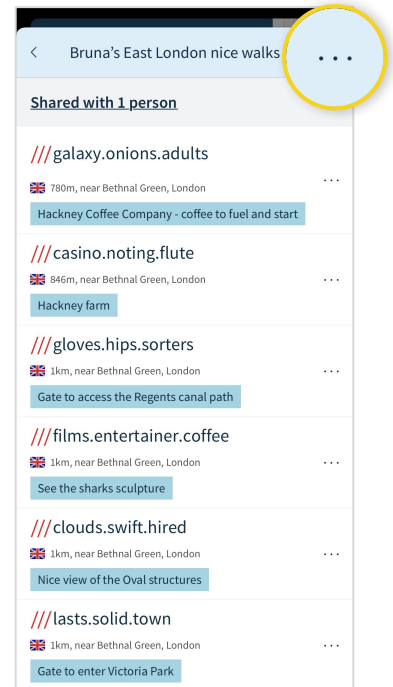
<
Bruna's East London nice walks
...

Shared with 1 person

///galaxy.onions.adults
780m, near Bethnal Green, London
...
Hackney Coffee Company - coffee to fuel and start

///casino.noting.flute
846m, near Bethnal Green, London
...
Hackney farm

///gloves.hips.sorters
1km, near Bethnal Green, London
...
Gate to access the Regents canal path

///films.entertainer.coffee
1km, near Bethnal Green, London
...
See the sharks sculpture

///clouds.swift.hired
1km, near Bethnal Green, London
...
Nice view of the Oval structures

///lasts.solid.town
1km, near Bethnal Green, London
...
Gate to enter Victoria Park